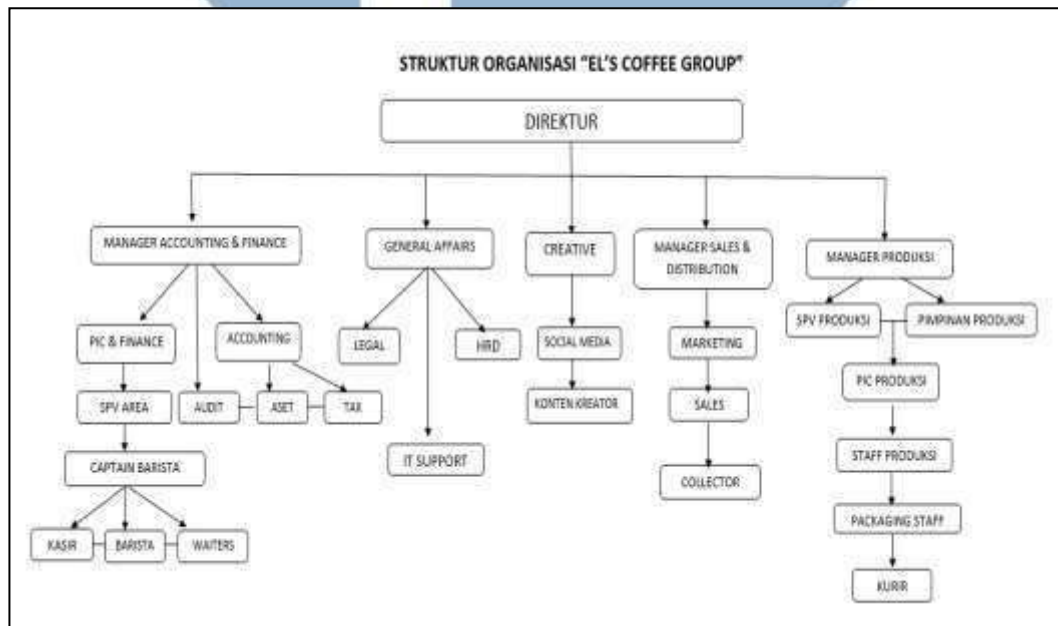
STRUKTUR ORGANISASI "EL'S COFFEE GROUP"

DIREKTUR

MANAGER ACCOUNTING & FINANCE

PIC & FINANCE

SPV AREA

CAPTAIN BARISTA

KASIR

BARISTA

WAITERS

AUDIT

ACCOUNTING

ASET

TAX

GENERAL AFFAIRS

LEGAL

HRD

IT SUPPORT

CREATIVE

SOCIAL MEDIA

KONTEN KREATOR

MANAGER SALES & DISTRIBUTION

MARKETING

SALES

COLLECTOR

MANAGER PRODUKSI

SPV PRODUKSI

PIMPINAN PRODUKSI

PIC PRODUKSI

STAFF PRODUKSI

PACKAGING STAFF

KURIR